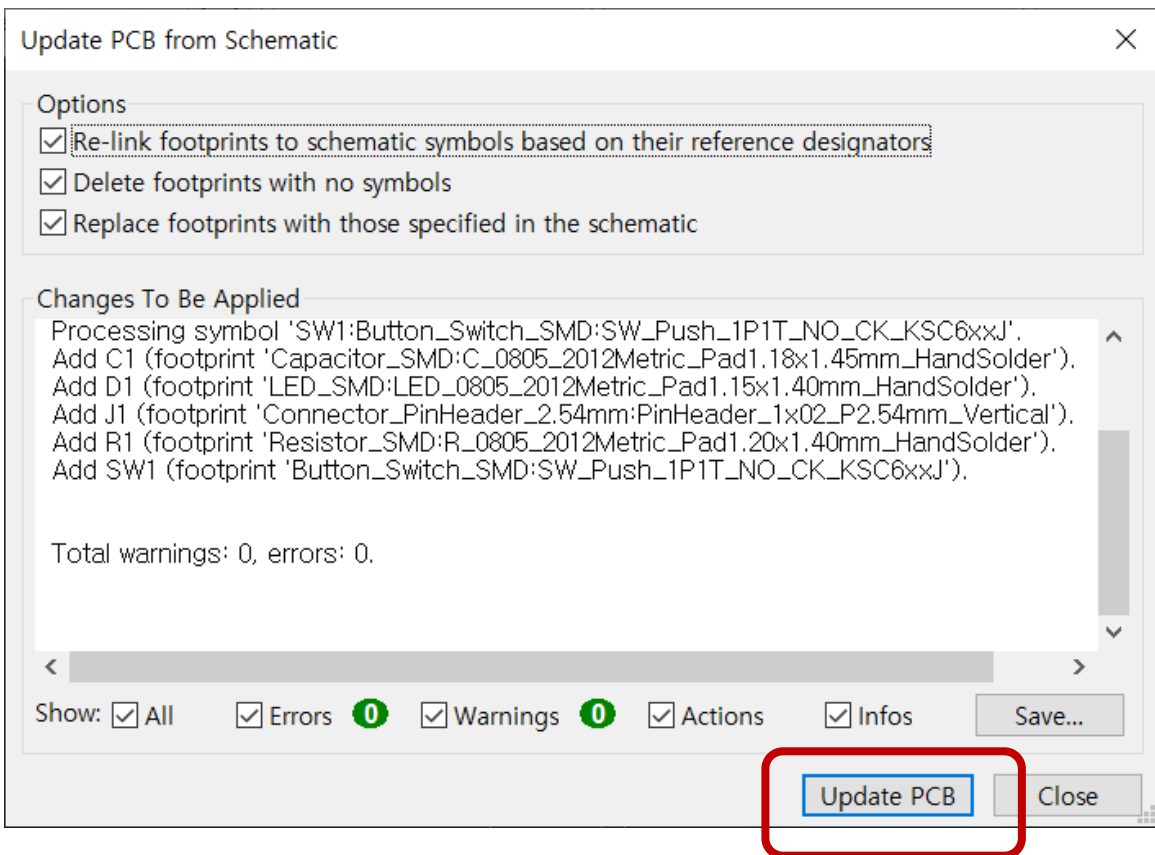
Update PCB from Schematic

Options

Re-link footprints to schematic symbols based on their reference designators

Delete footprints with no symbols

Replace footprints with those specified in the schematic

Changes To Be Applied

Processing symbol 'SW1:Button_Switch_SMD:SW_Push_1P1T_NO_CK_KSC6xxJ'.
Add C1 (footprint 'Capacitor_SMD:C_0805_2012Metric_Pad1.18x1.45mm_HandSolder').
Add D1 (footprint 'LED_SMD:LED_0805_2012Metric_Pad1.15x1.40mm_HandSolder').
Add J1 (footprint 'Connector_PinHeader_2.54mm:PinHeader_1x02_P2.54mm_Vertical').
Add R1 (footprint 'Resistor_SMD:R_0805_2012Metric_Pad1.20x1.40mm_HandSolder').
Add SW1 (footprint 'Button_Switch_SMD:SW_Push_1P1T_NO_CK_KSC6xxJ').

Total warnings: 0, errors: 0.

Show: All Errors 0 Warnings 0 Actions Infos Save...

Update PCB Close